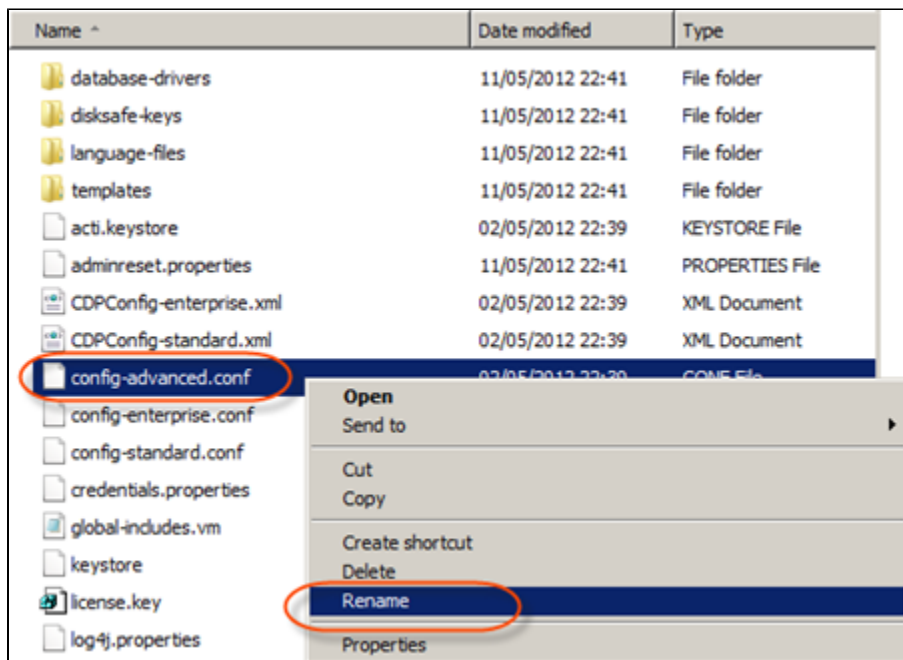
| Name | Date modified | Type |
|---|---|---|
| database-drivers | 11/05/2012 22:41 | File folder |
| disksafe-keys | 11/05/2012 22:41 | File folder |
| language-files | 11/05/2012 22:41 | File folder |
| templates | 11/05/2012 22:41 | File folder |
| acti.keystore | 02/05/2012 22:39 | KEYSTORE File |
| adminreset.properties | 11/05/2012 22:41 | PROPERTIES File |
| CDPConfig-enterprise.xml | 02/05/2012 22:39 | XML Document |
| CDPConfig-standard.xml | 02/05/2012 22:39 | XML Document |
| config-advanced.conf | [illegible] | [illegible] |
| config-enterprise.conf | | |
| config-standard.conf | | |
| credentials.properties | | |
| global-includes.vm | | |
| keystore | | |
| license.key | | |
| log4j.properties | | |

Open
Send to
Cut
Copy
Create shortcut
Delete
Rename
Properties